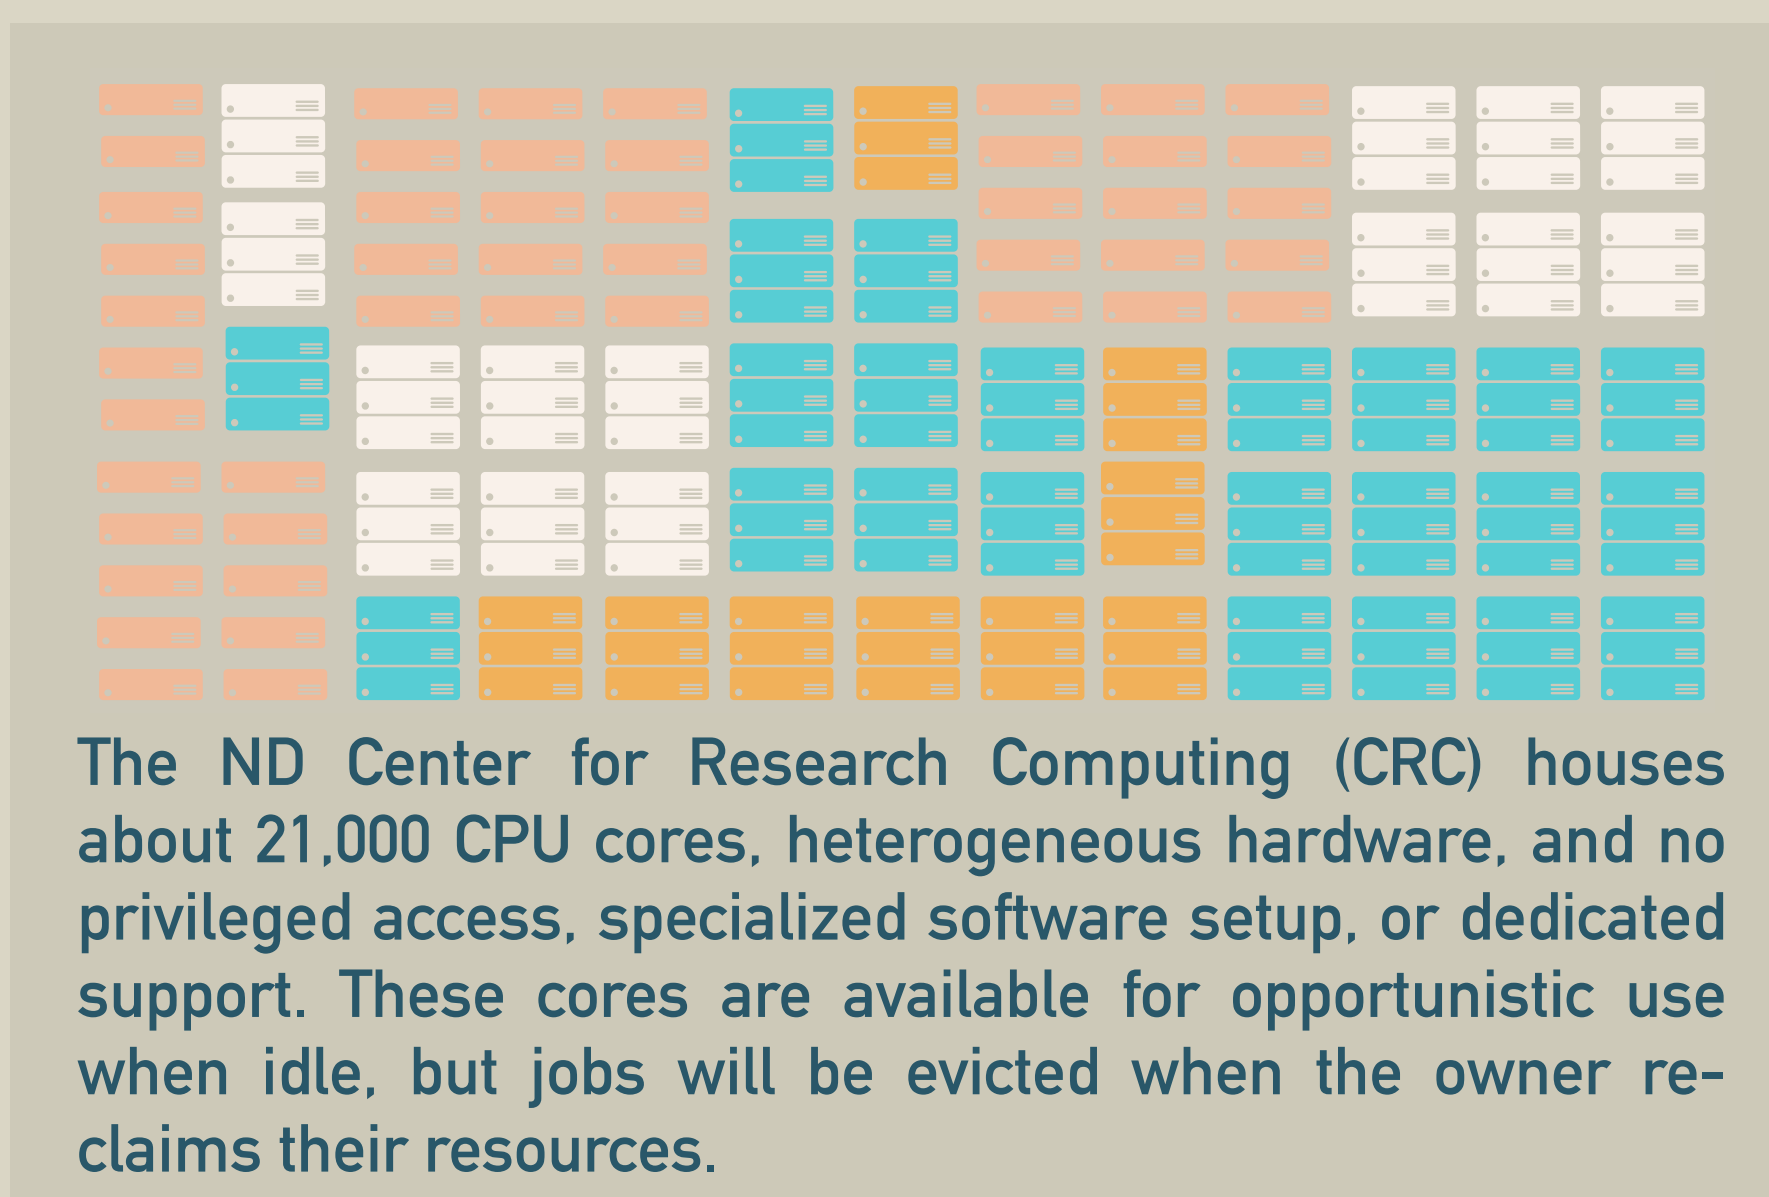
The ND Center for Research Computing (CRC) houses about 21,000 CPU cores, heterogeneous hardware, and no privileged access, specialized software setup, or dedicated support. These cores are available for opportunistic use when idle, but jobs will be evicted when the owner reclaims their resources.